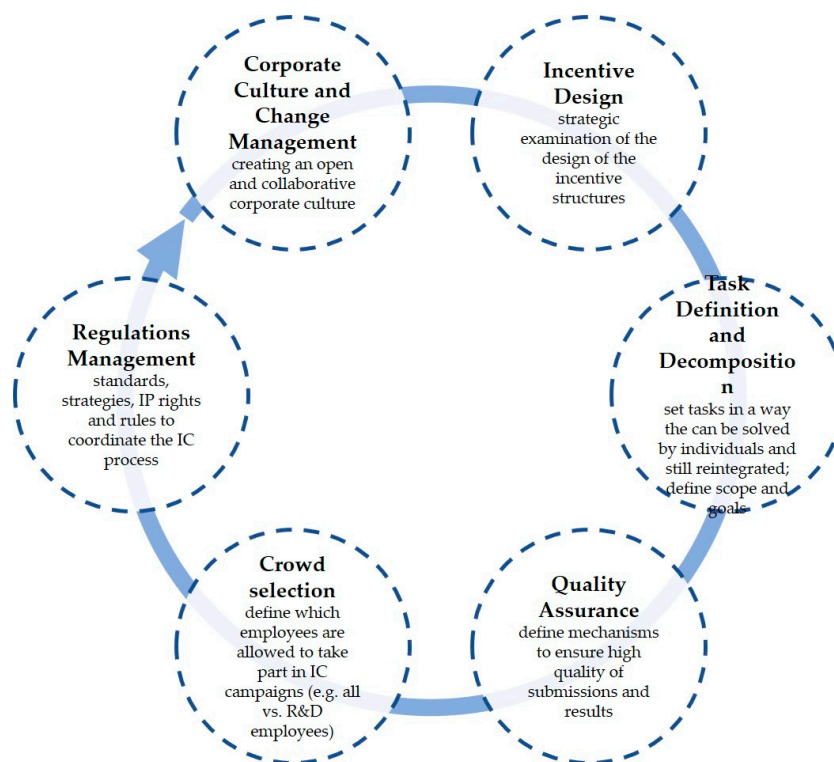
Corporate Culture and Change Management
creating an open and collaborative corporate culture

Incentive Design
strategic examination of the design of the incentive structures

Task Definition and Decompositio n
set tasks in a way the can be solved by individuals and still reintegrated; define scope and goals

Quality Assurance
define mechanisms to ensure high quality of submissions and results

Crowd selection
define which employees are allowed to take part in IC campaigns (e.g. all vs. R&D employees)

Regulations Management
standards, strategies, IP rights and rules to coordinate the IC process